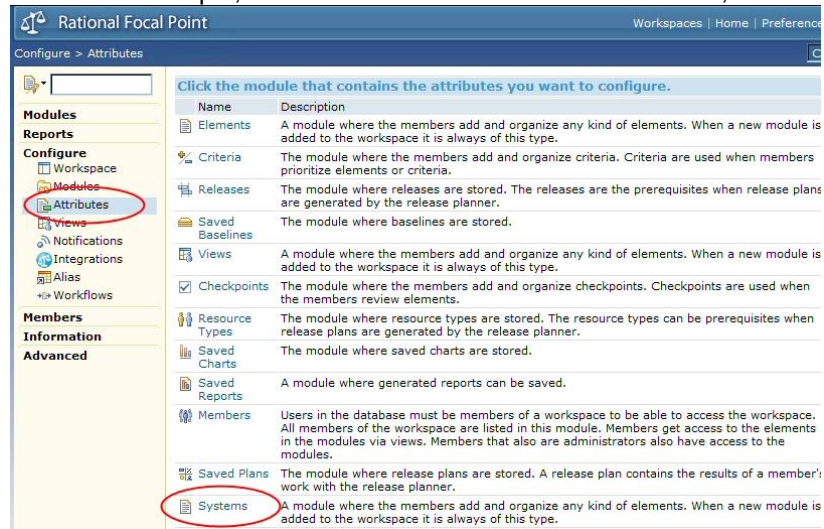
Rational Focal Point

Workspaces | Home | Preferenc

Configure > Attributes

C

Modules
Reports
Configure
Workspace
Modules
Attributes
Views
Notifications
Integrations
Alias
Workflows
Members
Information
Advanced

Click the module that contains the attributes you want to configure.

| Name | Description |
|---|---|
| Elements | A module where the members add and organize any kind of elements. When a new module is added to the workspace it is always of this type. |
| Criteria | The module where the members add and organize criteria. Criteria are used when members prioritize elements or criteria. |
| Releases | The module where releases are stored. The releases are the prerequisites when release plans are generated by the release planner. |
| Saved Baselines | The module where baselines are stored. |
| Views | A module where the members add and organize any kind of elements. When a new module is added to the workspace it is always of this type. |
| Checkpoints | The module where the members add and organize checkpoints. Checkpoints are used when the members review elements. |
| Resource Types | The module where resource types are stored. The resource types can be prerequisites when release plans are generated by the release planner. |
| Saved Charts | The module where saved charts are stored. |
| Saved Reports | A module where generated reports can be saved. |
| Members | Users in the database must be members of a workspace to be able to access the workspace. All members of the workspace are listed in this module. Members get access to the elements in the modules via views. Members that also are administrators also have access to the modules. |
| Saved Plans | The module where release plans are stored. A release plan contains the results of a member's work with the release planner. |
| Systems | A module where the members add and organize any kind of elements. When a new module is added to the workspace it is always of this type. |